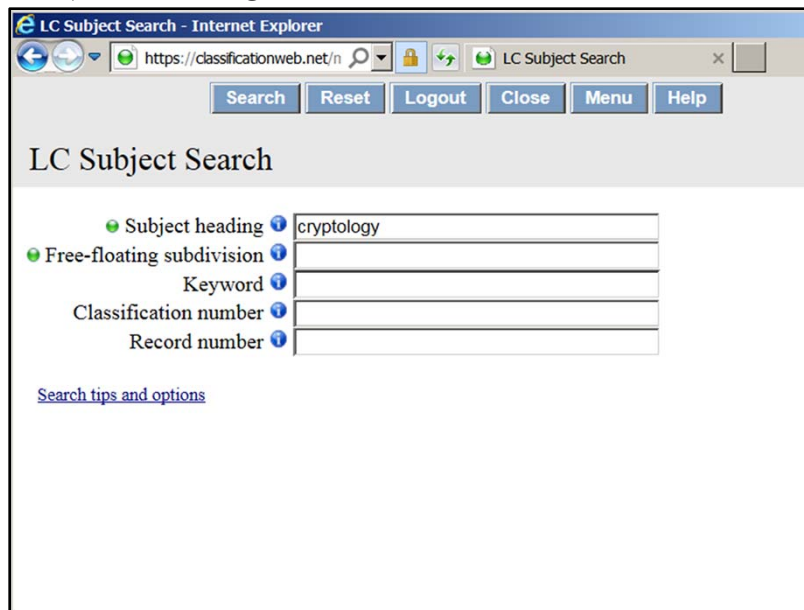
LC Subject Search - Internet Explorer

https://classificationweb.net/n

LC Subject Search

Search Reset Logout Close Menu Help

LC Subject Search

Subject heading cryptology

Free-floating subdivision

Keyword

Classification number

Record number

Search tips and options